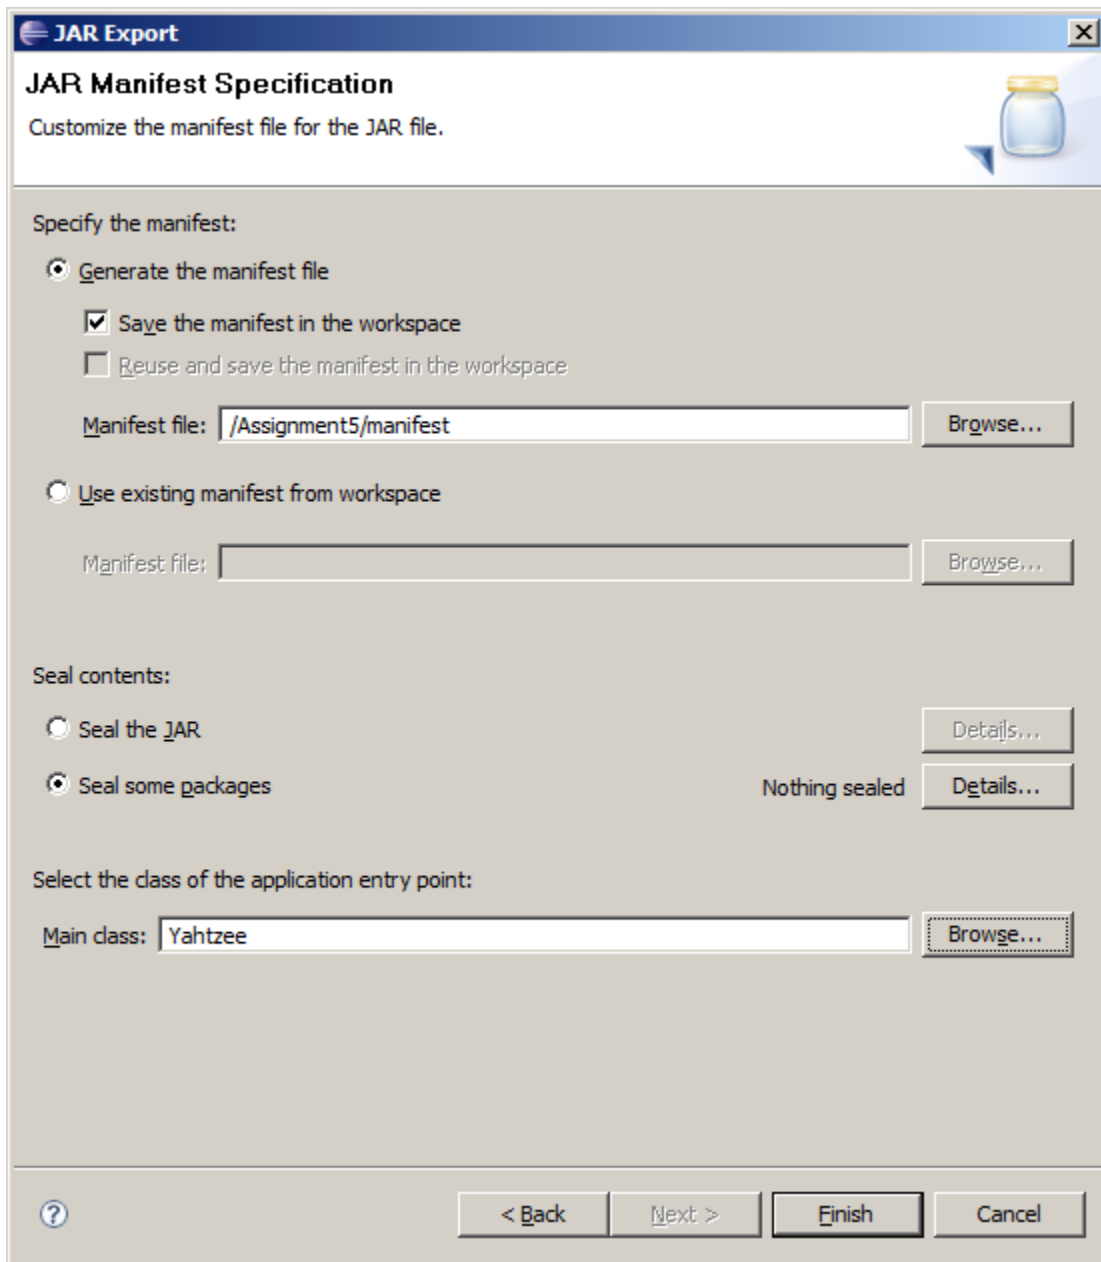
JAR Export

JAR Manifest Specification

Customize the manifest file for the JAR file.

Specify the manifest:

Generate the manifest file

Save the manifest in the workspace

Reuse and save the manifest in the workspace

Manifest file: /Assignment5/manifest

Browse...

Use existing manifest from workspace

Manifest file:

Browse...

Seal contents:

Seal the JAR

Details...

Seal some packages

Nothing sealed

Details...

Select the class of the application entry point:

Main class: Yahtzee

Browse...

< Back

Next >

Finish

Cancel